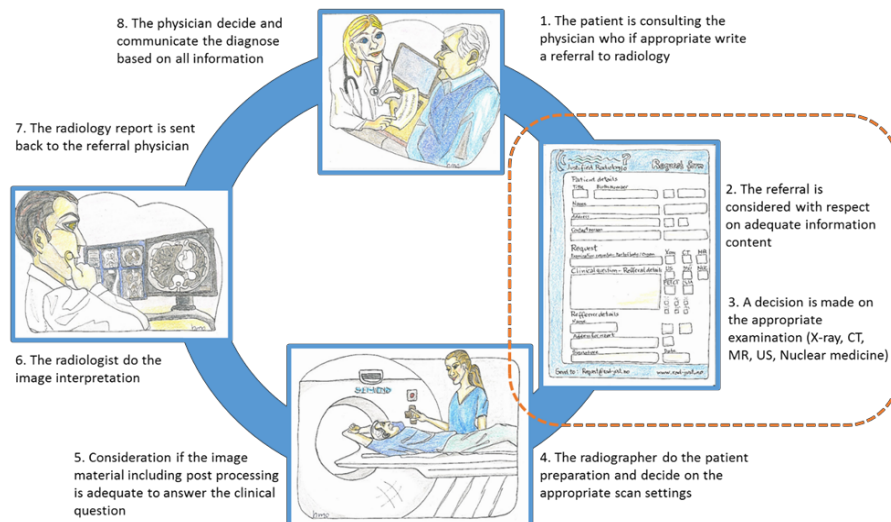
8. The physician decide and communicate the diagnose based on all information

1. The patient is consulting the physician who if appropriate write a referral to radiology

7. The radiology report is sent back to the referral physician

Request form

Patient details

Request

Clinical question – Referral details

Referrer details

Send to:

2. The referral is considered with respect on adequate information content

3. A decision is made on the appropriate examination (X-ray, CT, MR, US, Nuclear medicine)

6. The radiologist do the image interpretation

SIEMENS

5. Consideration if the image material including post processing is adequate to answer the clinical question

4. The radiographer do the patient preparation and decide on the appropriate scan settings